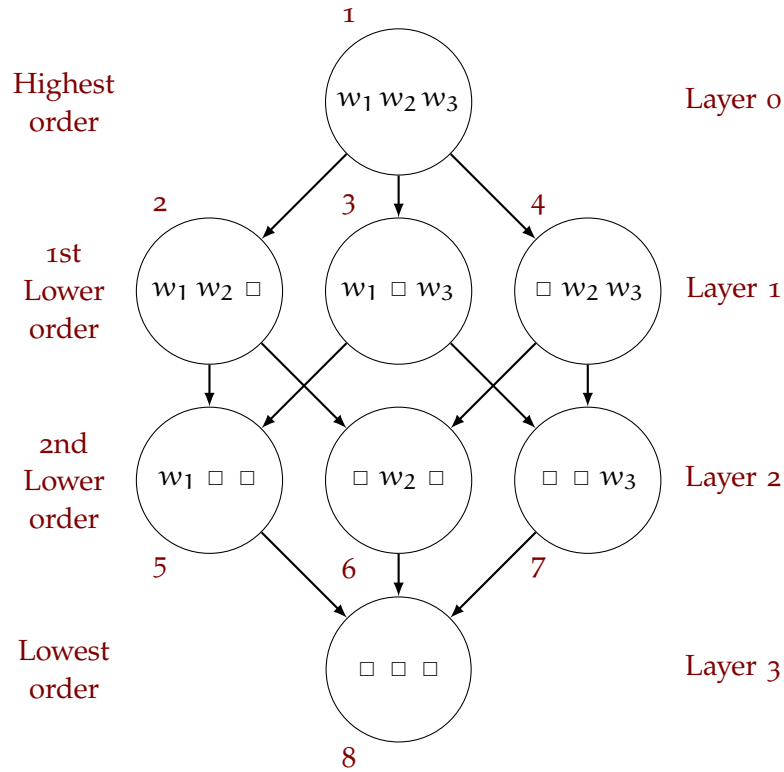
1

Highest order

$w_1\, w_2\, w_3$

Layer 0

2

3

4

1st Lower order

$w_1\, w_2\, \square$

$w_1\, \square\, w_3$

$\square\, w_2\, w_3$

Layer 1

2nd Lower order

$w_1\, \square\, \square$

$\square\, w_2\, \square$

$\square\, \square\, w_3$

Layer 2

5

6

7

Lowest order

$\square\, \square\, \square$

Layer 3

8